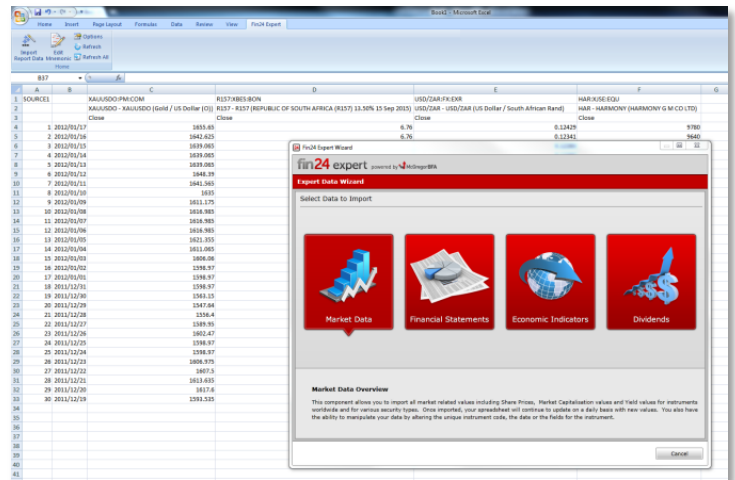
Book1 - Microsoft Excel

Home | Insert | Page Layout | Formulas | Data | Review | View | Fin24 Expert

Import Report Data | Edit Mnemonic | Options | Refresh | Refresh All
Home

B37

| | A | B | C | D | E | F | G |
|---|---|---|---|---|---|---|---|
| 1 | SOURCE1 | | XAUUSDO:FM:COM | R157:XBES:BON | USD/ZAR:FX:EXR | HAR:XJSE:EQU | |
| 2 | | | XAUUSDO - XAUUSDO (Gold / US Dollar (O)) | R157 - R157 (REPUBLIC OF SOUTH AFRICA (R157) 13.50% 15 Sep 2015) | USD/ZAR - USD/ZAR (US Dollar / South African Rand) | HAR - HARMONY (HARMONY G M CO LTD) | |
| 3 | | | Close | Close | Close | Close | |
| 4 | 1 | 2012/01/17 | 1655.65 | 6.76 | 0.12429 | 9780 | |
| 5 | 2 | 2012/01/16 | 1642.625 | 6.76 | 0.12341 | 9640 | |
| 6 | 3 | 2012/01/15 | 1639.065 | | | | |
| 7 | 4 | 2012/01/14 | 1639.065 | | | | |
| 8 | 5 | 2012/01/13 | 1639.065 | | | | |
| 9 | 6 | 2012/01/12 | 1648.39 | | | | |
| 10 | 7 | 2012/01/11 | 1641.565 | | | | |
| 11 | 8 | 2012/01/10 | 1635 | | | | |
| 12 | 9 | 2012/01/09 | 1611.175 | | | | |
| 13 | 10 | 2012/01/08 | 1616.985 | | | | |
| 14 | 11 | 2012/01/07 | 1616.985 | | | | |
| 15 | 12 | 2012/01/06 | 1616.985 | | | | |
| 16 | 13 | 2012/01/05 | 1621.355 | | | | |
| 17 | 14 | 2012/01/04 | 1611.065 | | | | |
| 18 | 15 | 2012/01/03 | 1606.06 | | | | |
| 19 | 16 | 2012/01/02 | 1598.97 | | | | |
| 20 | 17 | 2012/01/01 | 1598.97 | | | | |
| 21 | 18 | 2011/12/31 | 1598.97 | | | | |
| 22 | 19 | 2011/12/30 | 1563.15 | | | | |
| 23 | 20 | 2011/12/29 | 1547.62 | | | | |
| 24 | 21 | 2011/12/28 | 1556.4 | | | | |
| 25 | 22 | 2011/12/27 | 1589.95 | | | | |
| 26 | 23 | 2011/12/26 | 1602.47 | | | | |
| 27 | 24 | 2011/12/25 | 1598.97 | | | | |
| 28 | 25 | 2011/12/24 | 1598.97 | | | | |
| 29 | 26 | 2011/12/23 | 1606.975 | | | | |
| 30 | 27 | 2011/12/22 | 1607.5 | | | | |
| 31 | 28 | 2011/12/21 | 1613.635 | | | | |
| 32 | 29 | 2011/12/20 | 1617.6 | | | | |
| 33 | 30 | 2011/12/19 | 1593.535 | | | | |

Fin24 Expert Wizard

fin24 expert powered by McGregorBFA

Export Data Wizard

Select Data to Import

Market Data | Financial Statements | Economic Indicators | Dividends

Market Data Overview

This component allows you to import all market related values including Share Prices, Market Capitalisation values and Yield values for instruments worldwide and for various security types. Once imported, your spreadsheet will continue to update on a daily basis with new values. You also have the ability to manipulate your data by altering the unique instrument code, the date or the Fields for the instrument.

Cancel